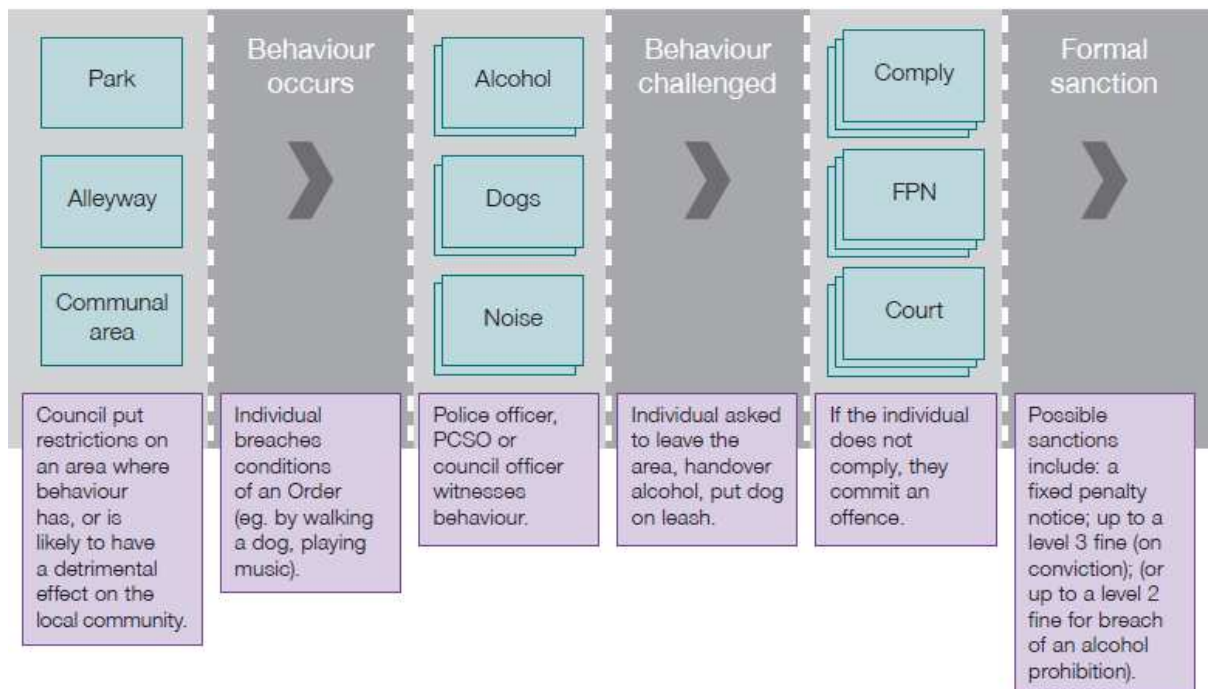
Park

Alleyway

Communal area

Council put restrictions on an area where behaviour has, or is likely to have a detrimental effect on the local community.

Behaviour occurs

Individual breaches conditions of an Order (eg. by walking a dog, playing music).

Alcohol

Dogs

Noise

Police officer, PCSO or council officer witnesses behaviour.

Behaviour challenged

Individual asked to leave the area, handover alcohol, put dog on leash.

Comply

FPN

Court

If the individual does not comply, they commit an offence.

Formal sanction

Possible sanctions include: a fixed penalty notice; up to a level 3 fine (on conviction); (or up to a level 2 fine for breach of an alcohol prohibition).